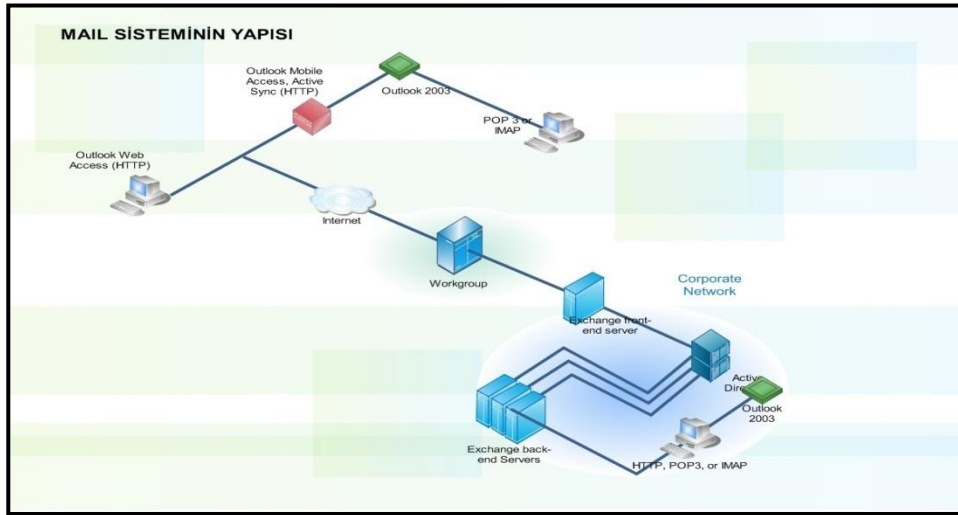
MAIL SİSTEMİNİN YAPISI

Outlook Mobile Access, Active Sync (HTTP)

Outlook 2003

POP 3 or IMAP

Outlook Web Access (HTTP)

Internet

Workgroup

Corporate Network

Exchange front-end server

Active Dire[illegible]

Outlook 2003

Exchange back-end Servers

HTTP, POP3, or IMAP